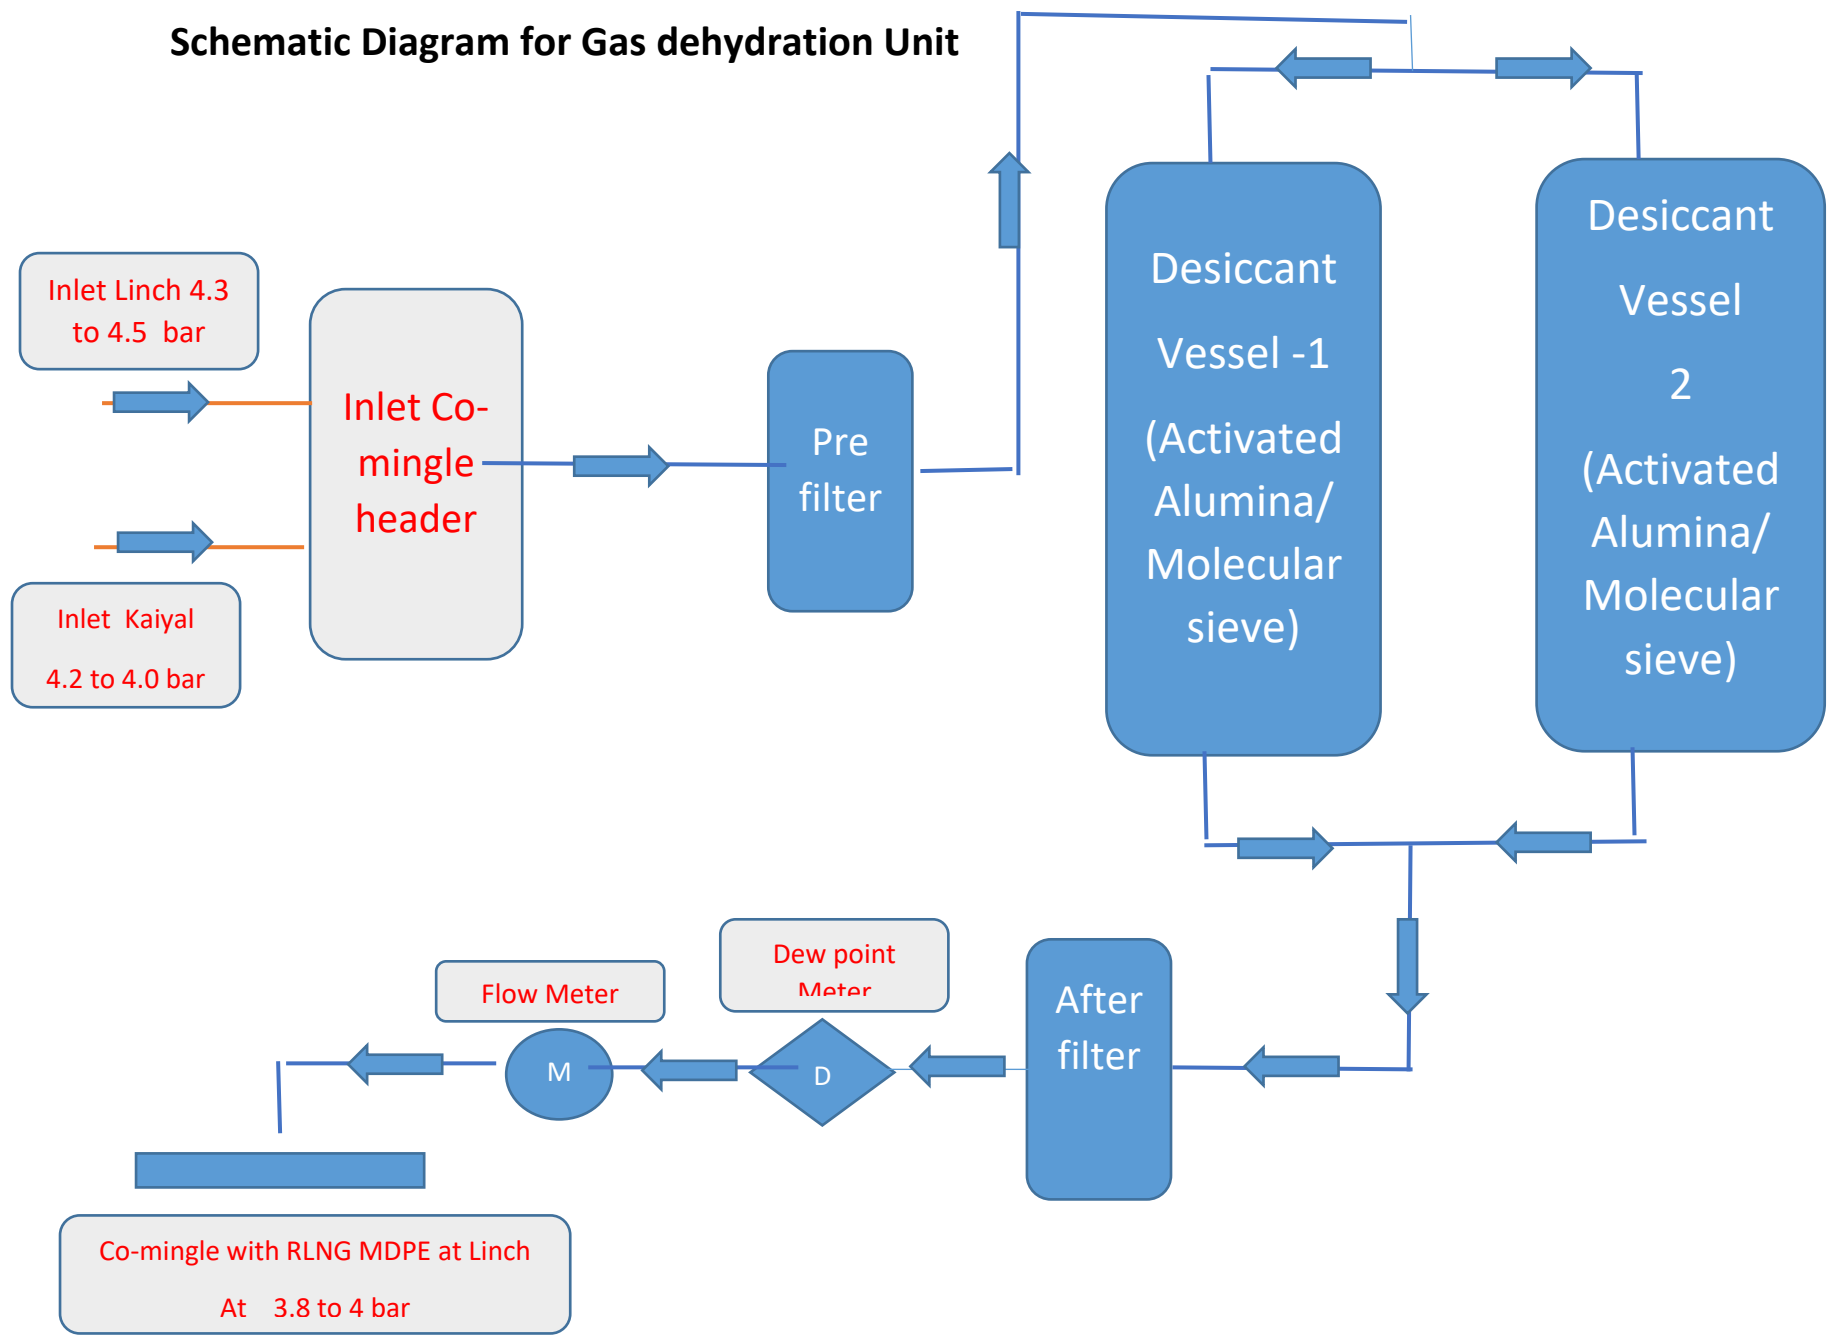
Schematic Diagram for Gas dehydration Unit

Inlet Linch 4.3 to 4.5 bar

Inlet Kaiyal

4.2 to 4.0 bar

Inlet Co-mingle header

Pre filter

Desiccant

Vessel -1

(Activated Alumina/ Molecular sieve)

Desiccant

Vessel

2

(Activated Alumina/ Molecular sieve)

After filter

Dew point Meter

D

Flow Meter

M

Co-mingle with RLNG MDPE at Linch

At 3.8 to 4 bar